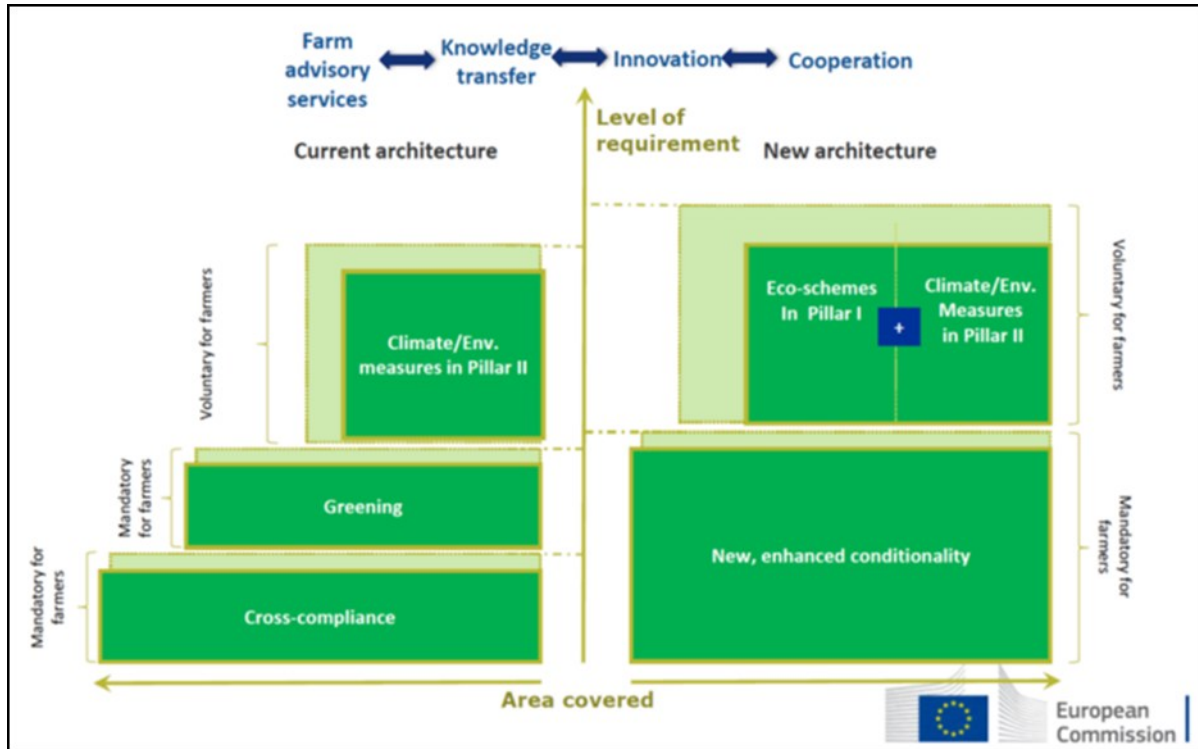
Farm advisory services

Knowledge transfer

Innovation

Cooperation

Level of requirement

Current architecture

New architecture

Voluntary for farmers

Climate/Env. measures in Pillar II

Eco-schemes In Pillar I

+

Climate/Env. Measures in Pillar II

Voluntary for farmers

Mandatory for farmers

Greening

Mandatory for farmers

Cross-compliance

New, enhanced conditionality

Mandatory for farmers

Area covered

European Commission